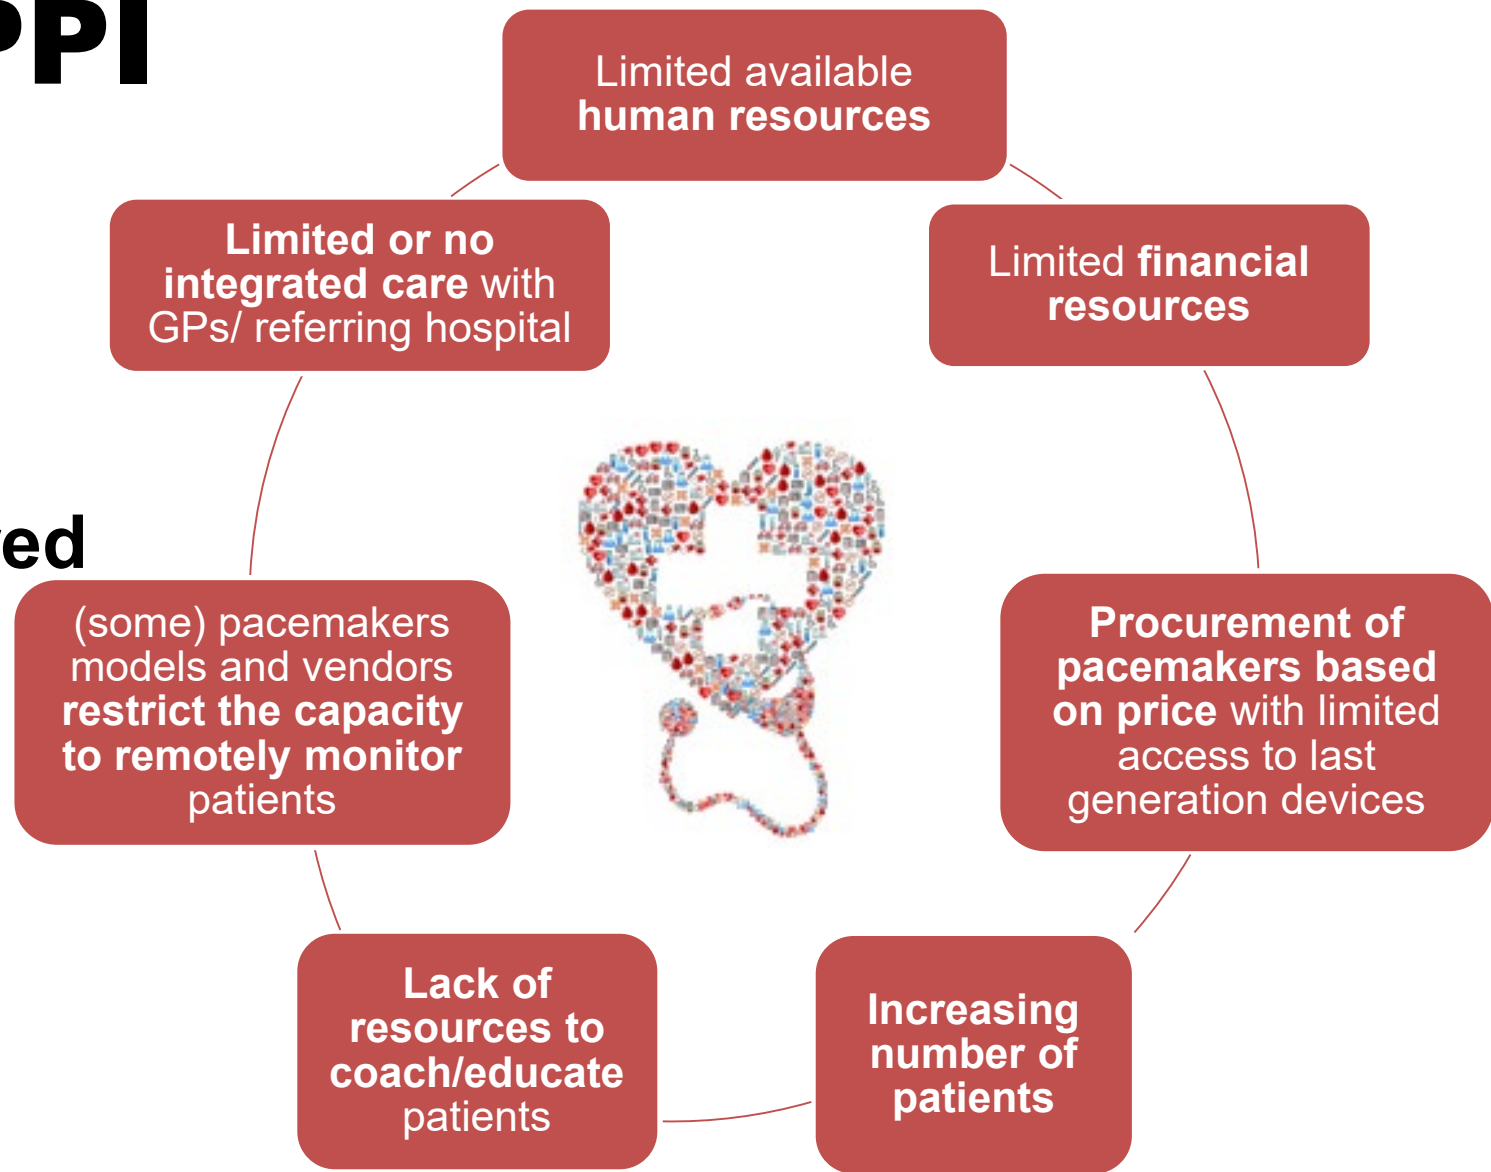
PPI

ed

Limited available human resources

Limited financial resources

Procurement of pacemakers based on price with limited access to last generation devices

Increasing number of patients

Lack of resources to coach/educate patients

(some) pacemakers models and vendors restrict the capacity to remotely monitor patients

Limited or no integrated care with GPs/ referring hospital